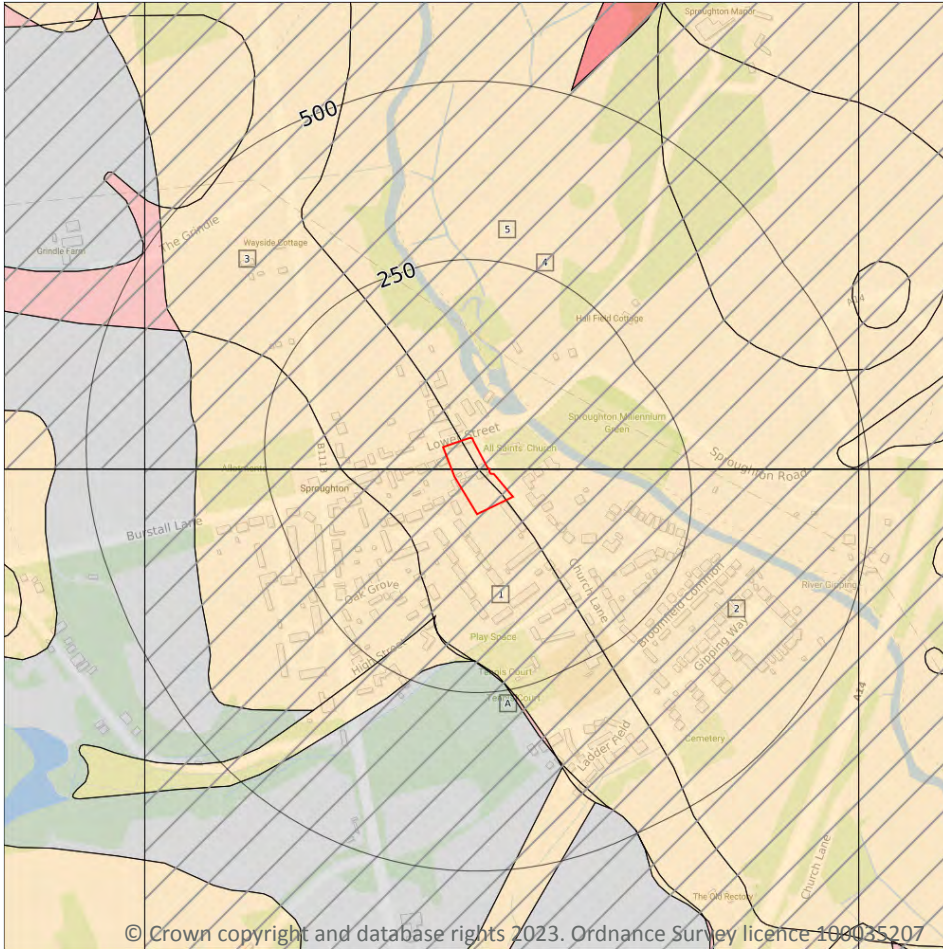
Sproughton Manor

500

The Grindle

Wayside Cottage

Grindle Farm

3

5

4

250

Hill Field Cottage

A14

Sproughton Millennium Garden

Lower Street

All Saints' Church

B1113

Sproughton Road

Sproughton

Burstall Lane

Oak Grove

Church Lane

1

Broomhill Common

2

Gipping Way

River Gipping

Play Space

High Street

Tannis Court

A

Ladder Field

Cemetery

A14

Church Lane

The Old Rectory

© Crown copyright and database rights 2023. Ordnance Survey licence 100035207